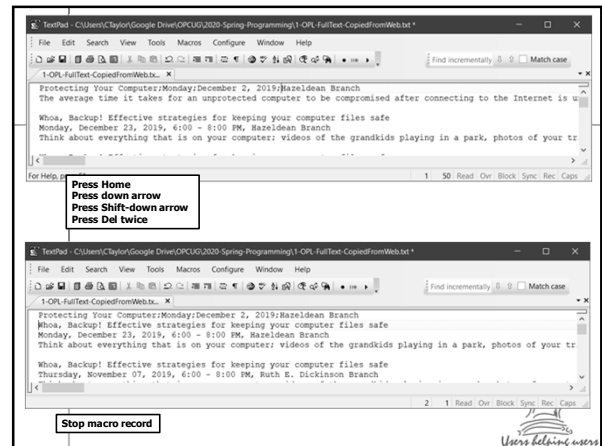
TextPad - C:\Users\CTaylor\Google Drive\OPCUG\2020-Spring-Programming\1-OPL-FullText-CopiedFromWeb.txt *

File Edit Search View Tools Macros Configure Window Help

Find incrementally Match case

1-OPL-FullText-CopiedFromWeb.txt ×

Protecting Your Computer;Monday;December 2, 2019;Hazeldean Branch
The average time it takes for an unprotected computer to be compromised after connecting to the Internet is u

Whoa, Backup! Effective strategies for keeping your computer files safe
Monday, December 23, 2019, 6:00 - 8:00 PM, Hazeldean Branch
Think about everything that is on your computer; videos of the grandkids playing in a park, photos of your tr

For Help, pr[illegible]

1 50 Read Ovr Block Sync Rec Caps

Press Home
Press down arrow
Press Shift-down arrow
Press Del twice

TextPad - C:\Users\CTaylor\Google Drive\OPCUG\2020-Spring-Programming\1-OPL-FullText-CopiedFromWeb.txt *

File Edit Search View Tools Macros Configure Window Help

Find incrementally Match case

1-OPL-FullText-CopiedFromWeb.tx... ×

Protecting Your Computer;Monday;December 2, 2019;Hazeldean Branch
Whoa, Backup! Effective strategies for keeping your computer files safe
Monday, December 23, 2019, 6:00 - 8:00 PM, Hazeldean Branch
Think about everything that is on your computer; videos of the grandkids playing in a park, photos of your tr

Whoa, Backup! Effective strategies for keeping your computer files safe
Thursday, November 07, 2019, 6:00 - 8:00 PM, Ruth E. Dickinson Branch

2 1 Read Ovr Block Sync Rec Caps

Stop macro record

Users helping users